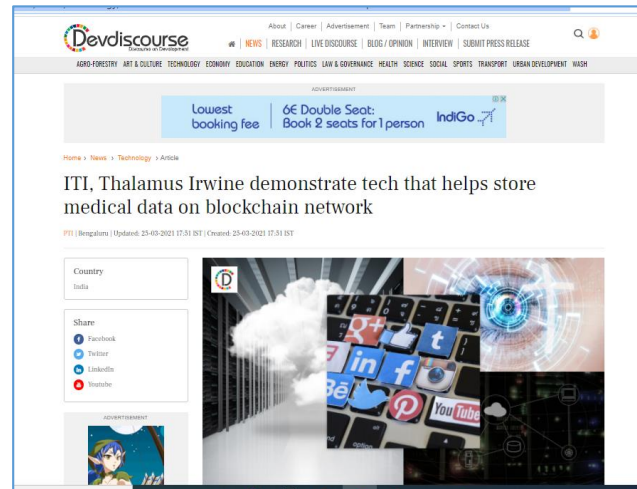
Devdiscourse
Discourse on Development

About | Career | Advertisement | Team | Partnership | Contact Us

NEWS | RESEARCH | LIVE DISCOURSE | BLOG / OPINION | INTERVIEW | SUBMIT PRESS RELEASE

AGRO-FORESTRY ART & CULTURE TECHNOLOGY ECONOMY EDUCATION ENERGY POLITICS LAW & GOVERNANCE HEALTH SCIENCE SOCIAL SPORTS TRANSPORT URBAN DEVELOPMENT WASH

ADVERTISEMENT

Lowest booking fee | 6E Double Seat: Book 2 seats for 1 person IndiGo

Home › News › Technology › Article

ITI, Thalamus Irwine demonstrate tech that helps store medical data on blockchain network

PTI | Bengaluru | Updated: 25-03-2021 17:51 IST | Created: 25-03-2021 17:51 IST

Country
India

Share
Facebook
Twitter
LinkedIn
Youtube

ADVERTISEMENT

YouTube